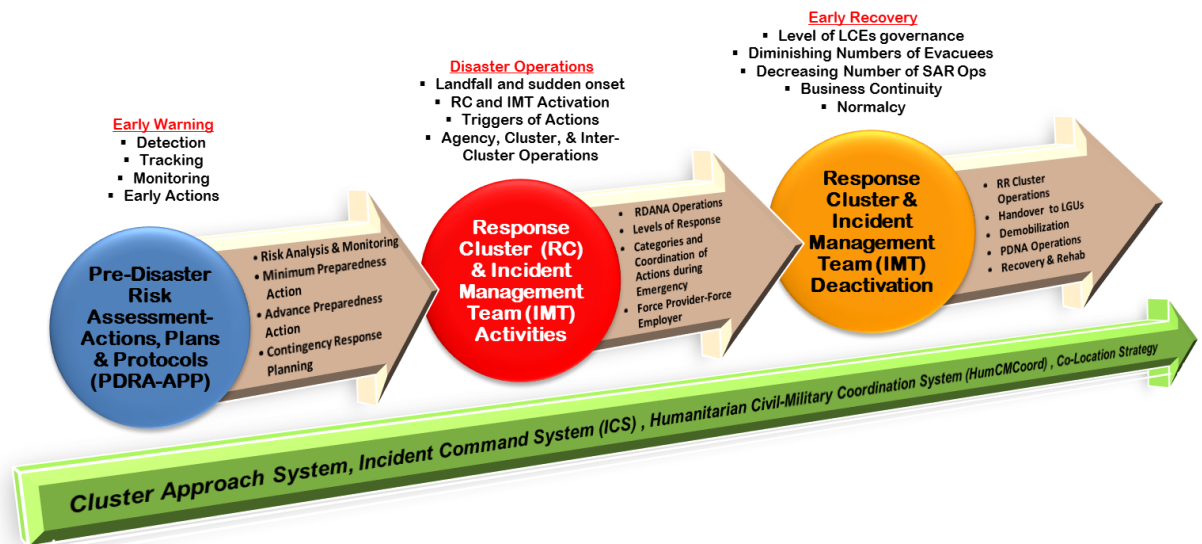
Early Warning
- Detection
- Tracking
- Monitoring
- Early Actions

Pre-Disaster Risk Assessment-Actions, Plans & Protocols (PDRA-APP)

- Risk Analysis & Monitoring
- Minimum Preparedness Action
- Advance Preparedness Action
- Contingency Response Planning

Disaster Operations
- Landfall and sudden onset
- RC and IMT Activation
- Triggers of Actions
- Agency, Cluster, & Inter-Cluster Operations

Response Cluster (RC) & Incident Management Team (IMT) Activities

- RDANA Operations
- Levels of Response
- Categories and Coordination of Actions during Emergency
- Force Provider-Force Employer

Early Recovery
- Level of LCEs governance
- Diminishing Numbers of Evacuees
- Decreasing Number of SAR Ops
- Business Continuity
- Normalcy

Response Cluster & Incident Management Team (IMT) Deactivation

- RR Cluster Operations
- Handover to LGUs
- Demobilization
- PDNA Operations
- Recovery & Rehab

Cluster Approach System, Incident Command System (ICS) , Humanitarian Civil-Military Coordination System (HumCMCoord) , Co-Location Strategy